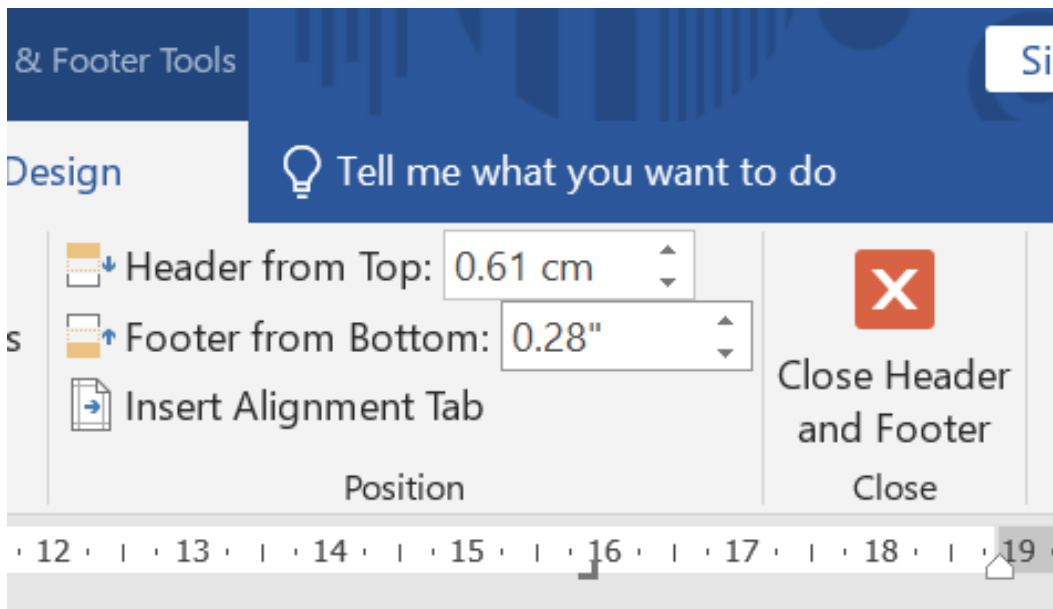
& Footer Tools

Si

Design

Tell me what you want to do

Header from Top: 0.61 cm

s

Footer from Bottom: 0.28"

Insert Alignment Tab

Close Header and Footer

Position

Close

12 13 14 15 16 17 18 19